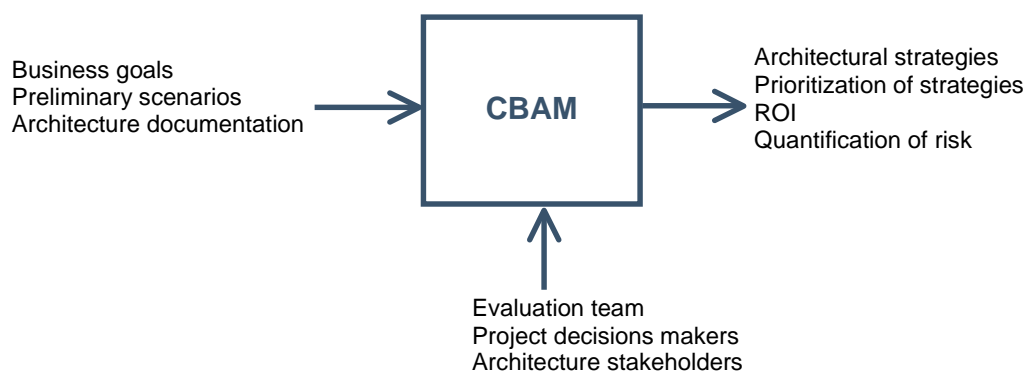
Business goals
Preliminary scenarios
Architecture documentation

CBAM

Architectural strategies
Prioritization of strategies
ROI
Quantification of risk

Evaluation team
Project decisions makers
Architecture stakeholders